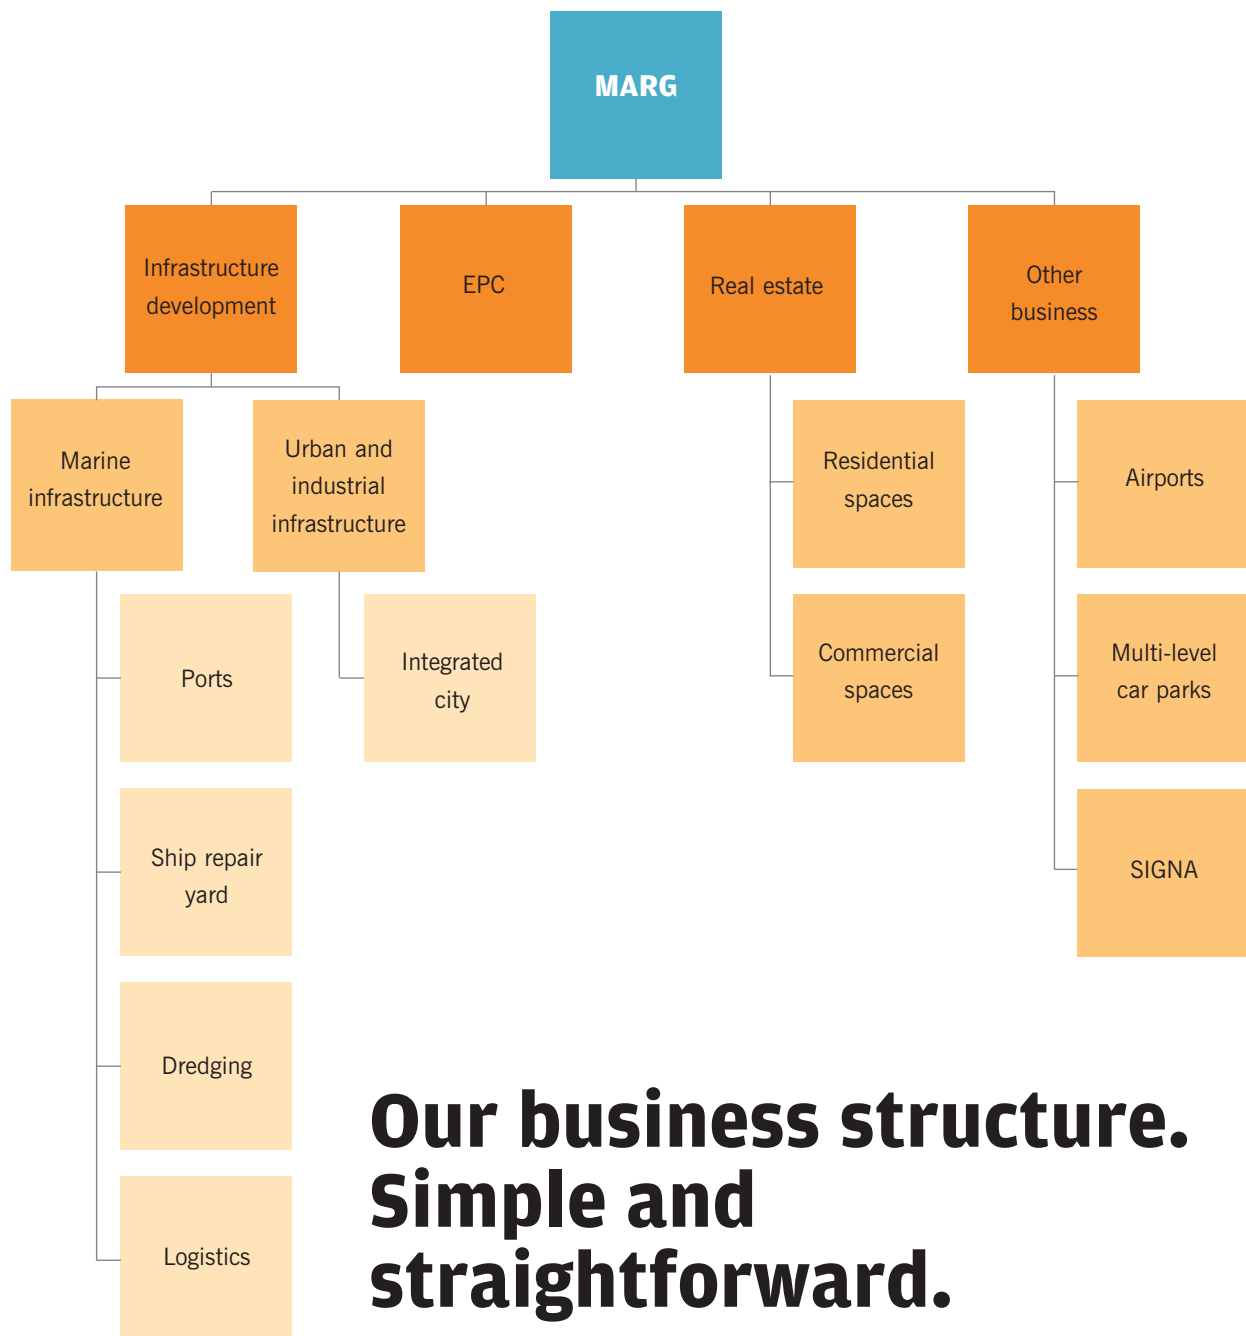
MARG

Infrastructure development

EPC

Real estate

Other business

Marine infrastructure

Urban and industrial infrastructure

Residential spaces

Airports

Ports

Integrated city

Commercial spaces

Multi-level car parks

Ship repair yard

SIGNA

Dredging

Logistics

Our business structure. Simple and straightforward.